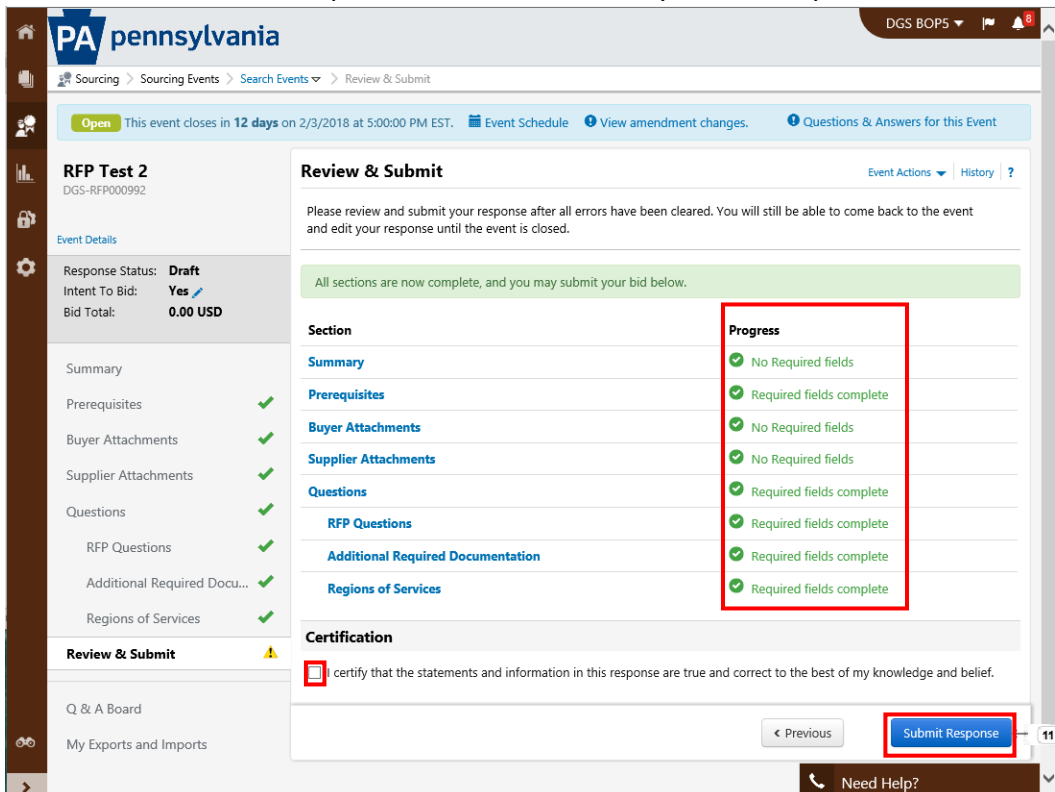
PA pennsylvania

DGS BOP5 8

Sourcing > Sourcing Events > Search Events > Review & Submit

Open This event closes in 12 days on 2/3/2018 at 5:00:00 PM EST. Event Schedule View amendment changes. Questions & Answers for this Event

RFP Test 2
DGS-RFP000992

Event Details

Response Status: Draft
Intent To Bid: Yes
Bid Total: 0.00 USD

Summary
Prerequisites
Buyer Attachments
Supplier Attachments
Questions
RFP Questions
Additional Required Docu...
Regions of Services
Review & Submit

Q & A Board
My Exports and Imports

Review & Submit

Event Actions | History | ?

Please review and submit your response after all errors have been cleared. You will still be able to come back to the event and edit your response until the event is closed.

All sections are now complete, and you may submit your bid below.

| Section | Progress |
|---|---|
| Summary | No Required fields |
| Prerequisites | Required fields complete |
| Buyer Attachments | No Required fields |
| Supplier Attachments | No Required fields |
| Questions | Required fields complete |
| RFP Questions | Required fields complete |
| Additional Required Documentation | Required fields complete |
| Regions of Services | Required fields complete |

Certification

I certify that the statements and information in this response are true and correct to the best of my knowledge and belief.

< Previous

Submit Response

11

Need Help?